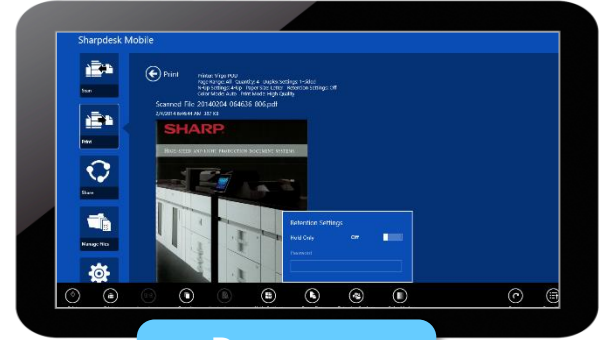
Sharpdesk Mobile

Scan

Print

Share

Manage Files

Print

Printer: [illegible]
Page Range: All Quantity: 1 Duplex Settings: 1-Sided
N-Up Settings: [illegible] Paper Size: Letter Retention Settings: Off
Color Mode: Auto Print Mode: High Quality

Scanned File 20140204 064636 006.pdf
2/4/2014 6:46:44 AM 187 KB

SHARP

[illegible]

Retention Settings

Hold Only Off

Password